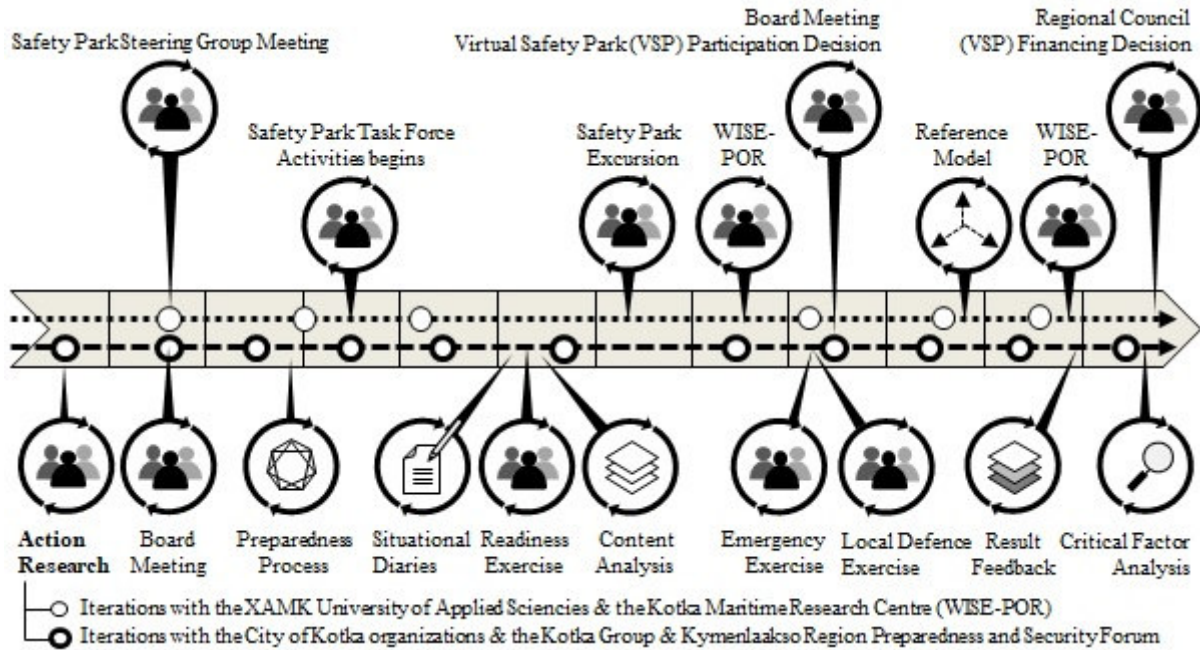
Safety Park Steering Group Meeting

Board Meeting
Virtual Safety Park (VSP) Participation Decision

Regional Council
(VSP) Financing Decision

Safety Park Task Force
Activities begins

Safety Park
Excursion

WISE-
POR

Reference
Model

WISE-
POR

Action
Research

Board
Meeting

Preparedness
Process

Situational
Diaries

Readiness
Exercise

Content
Analysis

Emergency
Exercise

Local Defence
Exercise

Result
Feedback

Critical Factor
Analysis

Iterations with the XAMK University of Applied Sciences & the Kotka Maritime Research Centre (WISE-POR)
Iterations with the City of Kotka organizations & the Kotka Group & Kymenlaakso Region Preparedness and Security Forum